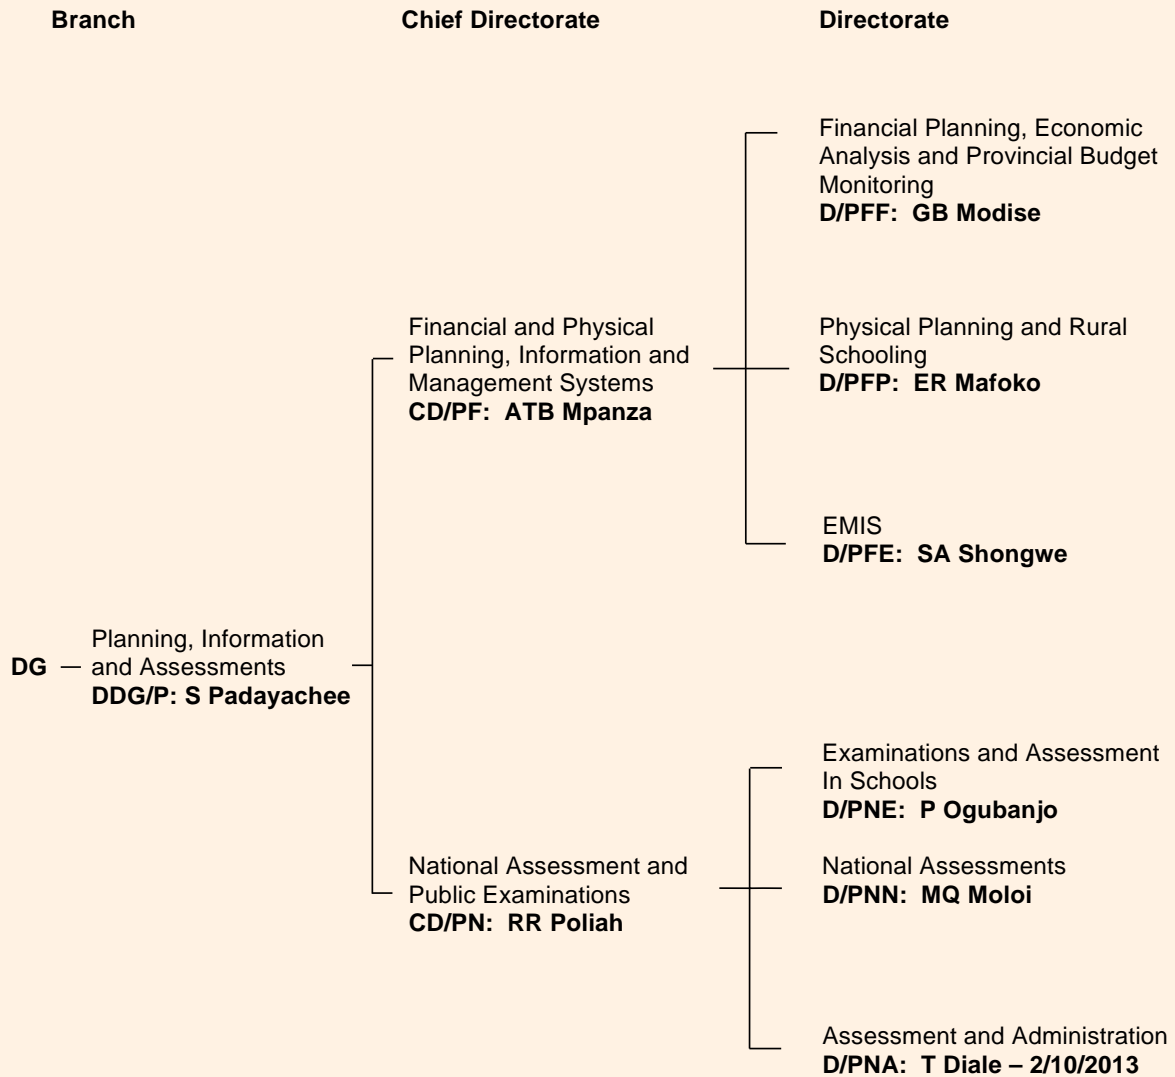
Branch

Chief Directorate

Directorate

DG

Planning, Information and Assessments
**DDG/P: S Padayachee**

Financial and Physical Planning, Information and Management Systems
**CD/PF: ATB Mpanza**

Financial Planning, Economic Analysis and Provincial Budget Monitoring
**D/PFF: GB Modise**

Physical Planning and Rural Schooling
**D/PFP: ER Mafoko**

EMIS
**D/PFE: SA Shongwe**

National Assessment and Public Examinations
**CD/PN: RR Poliah**

Examinations and Assessment In Schools
**D/PNE: P Ogubanjo**

National Assessments
**D/PNN: MQ Moloi**

Assessment and Administration
**D/PNA: T Diale – 2/10/2013**